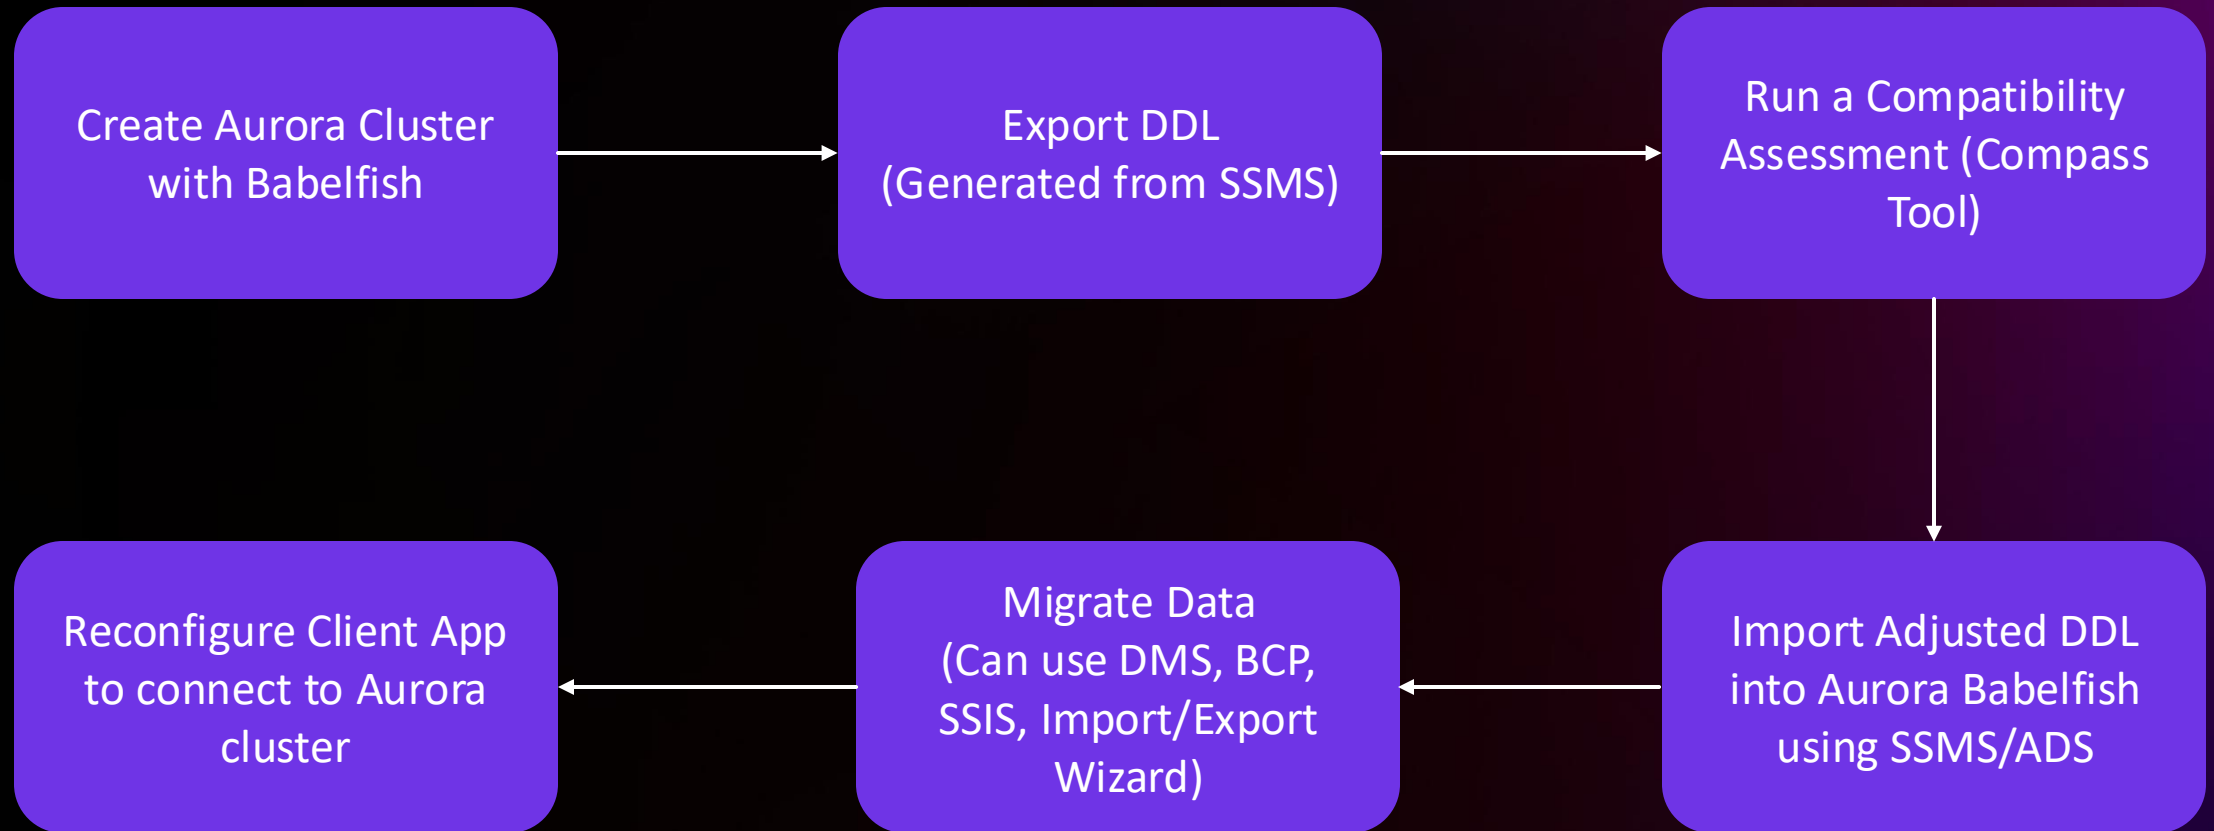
Create Aurora Cluster with Babelfish

Export DDL (Generated from SSMS)

Run a Compatibility Assessment (Compass Tool)

Import Adjusted DDL into Aurora Babelfish using SSMS/ADS

Migrate Data (Can use DMS, BCP, SSIS, Import/Export Wizard)

Reconfigure Client App to connect to Aurora cluster